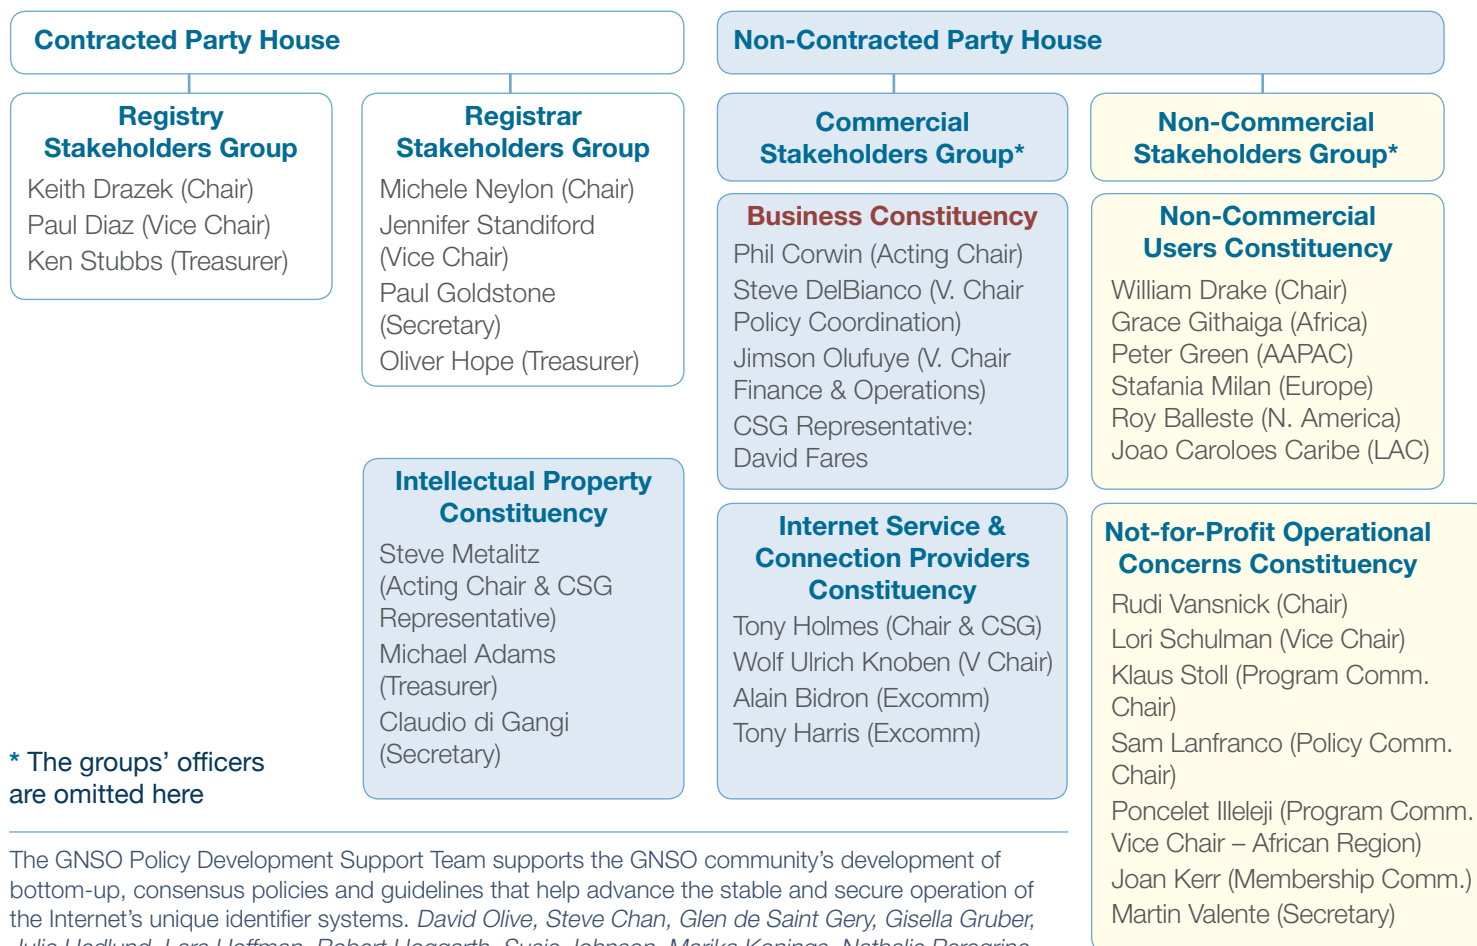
Contracted Party House

Non-Contracted Party House

Registry Stakeholders Group
Keith Drazek (Chair)
Paul Diaz (Vice Chair)
Ken Stubbs (Treasurer)

Registrar Stakeholders Group
Michele Neylon (Chair)
Jennifer Standiford (Vice Chair)
Paul Goldstone (Secretary)
Oliver Hope (Treasurer)

Commercial Stakeholders Group*

Non-Commercial Stakeholders Group*

Business Constituency
Phil Corwin (Acting Chair)
Steve DelBianco (V. Chair Policy Coordination)
Jimson Olufuye (V. Chair Finance & Operations)
CSG Representative: David Fares

Non-Commercial Users Constituency
William Drake (Chair)
Grace Githaiga (Africa)
Peter Green (AAPAC)
Stafania Milan (Europe)
Roy Balleste (N. America)
Joao Caroloes Caribe (LAC)

Intellectual Property Constituency
Steve Metalitz (Acting Chair & CSG Representative)
Michael Adams (Treasurer)
Claudio di Gangi (Secretary)

Internet Service & Connection Providers Constituency
Tony Holmes (Chair & CSG)
Wolf Ulrich Knoben (V Chair)
Alain Bidron (Excomm)
Tony Harris (Excomm)

Not-for-Profit Operational Concerns Constituency
Rudi Vansnick (Chair)
Lori Schulman (Vice Chair)
Klaus Stoll (Program Comm. Chair)
Sam Lanfranco (Policy Comm. Chair)
Poncelet Illeleji (Program Comm. Vice Chair – African Region)
Joan Kerr (Membership Comm.)
Martin Valente (Secretary)

* The groups' officers are omitted here

The GNSO Policy Development Support Team supports the GNSO community's development of bottom-up, consensus policies and guidelines that help advance the stable and secure operation of the Internet's unique identifier systems. David Olive, Steve Chan, Glen de Saint Gery, Gisella Gruber, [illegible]